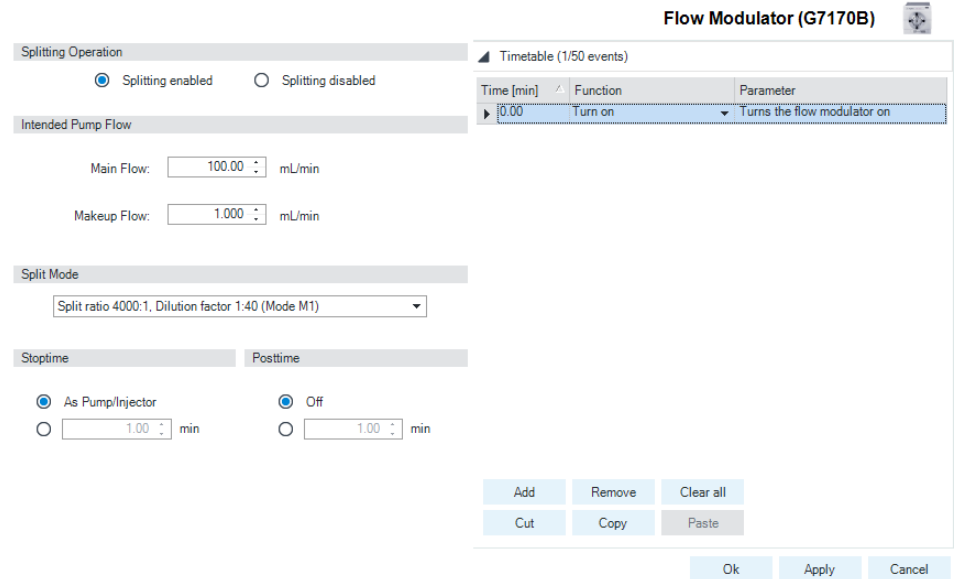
Flow Modulator (G7170B)

Splitting Operation

Splitting enabled Splitting disabled

Intended Pump Flow

Main Flow: 100.00 mL/min

Makeup Flow: 1.000 mL/min

Split Mode

Split ratio 4000:1, Dilution factor 1:40 (Mode M1)

Stoptime

As Pump/Injector

1.00 min

Posttime

Off

1.00 min

Timetable (1/50 events)

| Time [min] | Function | Parameter |
|---|---|---|
| 0.00 | Turn on | Turns the flow modulator on |

Add Remove Clear all

Cut Copy Paste

Ok Apply Cancel